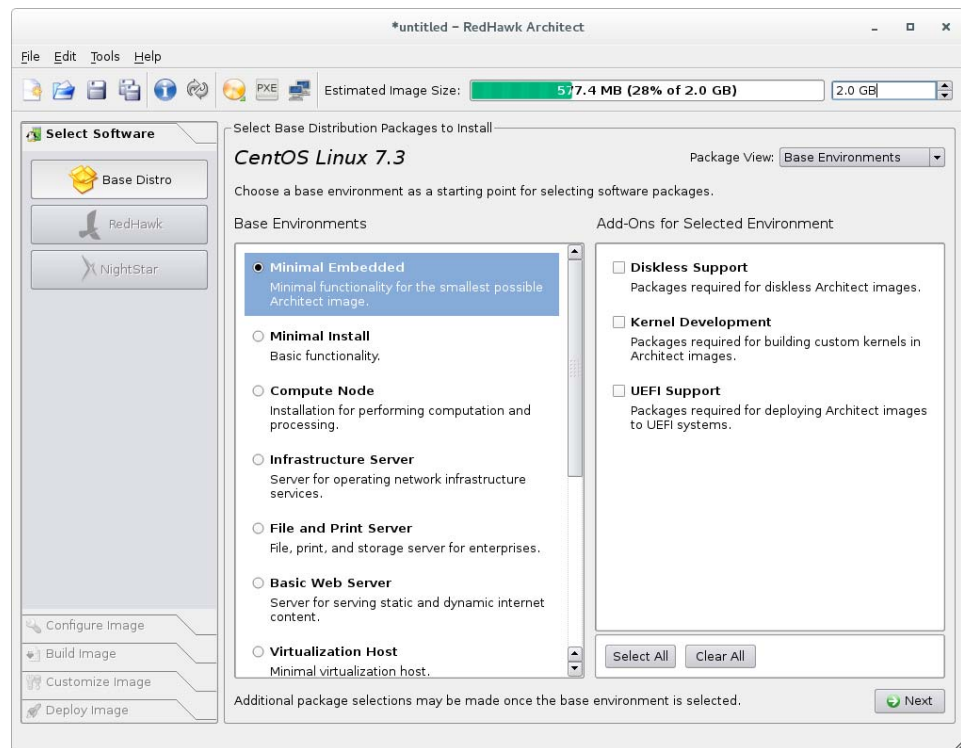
*untitled – RedHawk Architect

File Edit Tools Help

PXE

Estimated Image Size: 577.4 MB (28% of 2.0 GB)

2.0 GB

Select Software

Base Distro

RedHawk

NightStar

Configure Image

Build Image

Customize Image

Deploy Image

Select Base Distribution Packages to Install

CentOS Linux 7.3

Package View: Base Environments

Choose a base environment as a starting point for selecting software packages.

Base Environments

Minimal Embedded
Minimal functionality for the smallest possible Architect image.

Minimal Install
Basic functionality.

Compute Node
Installation for performing computation and processing.

Infrastructure Server
Server for operating network infrastructure services.

File and Print Server
File, print, and storage server for enterprises.

Basic Web Server
Server for serving static and dynamic internet content.

Virtualization Host
Minimal virtualization host.

Add-Ons for Selected Environment

Diskless Support
Packages required for diskless Architect images.

Kernel Development
Packages required for building custom kernels in Architect images.

UEFI Support
Packages required for deploying Architect images to UEFI systems.

Select All

Clear All

Additional package selections may be made once the base environment is selected.

Next